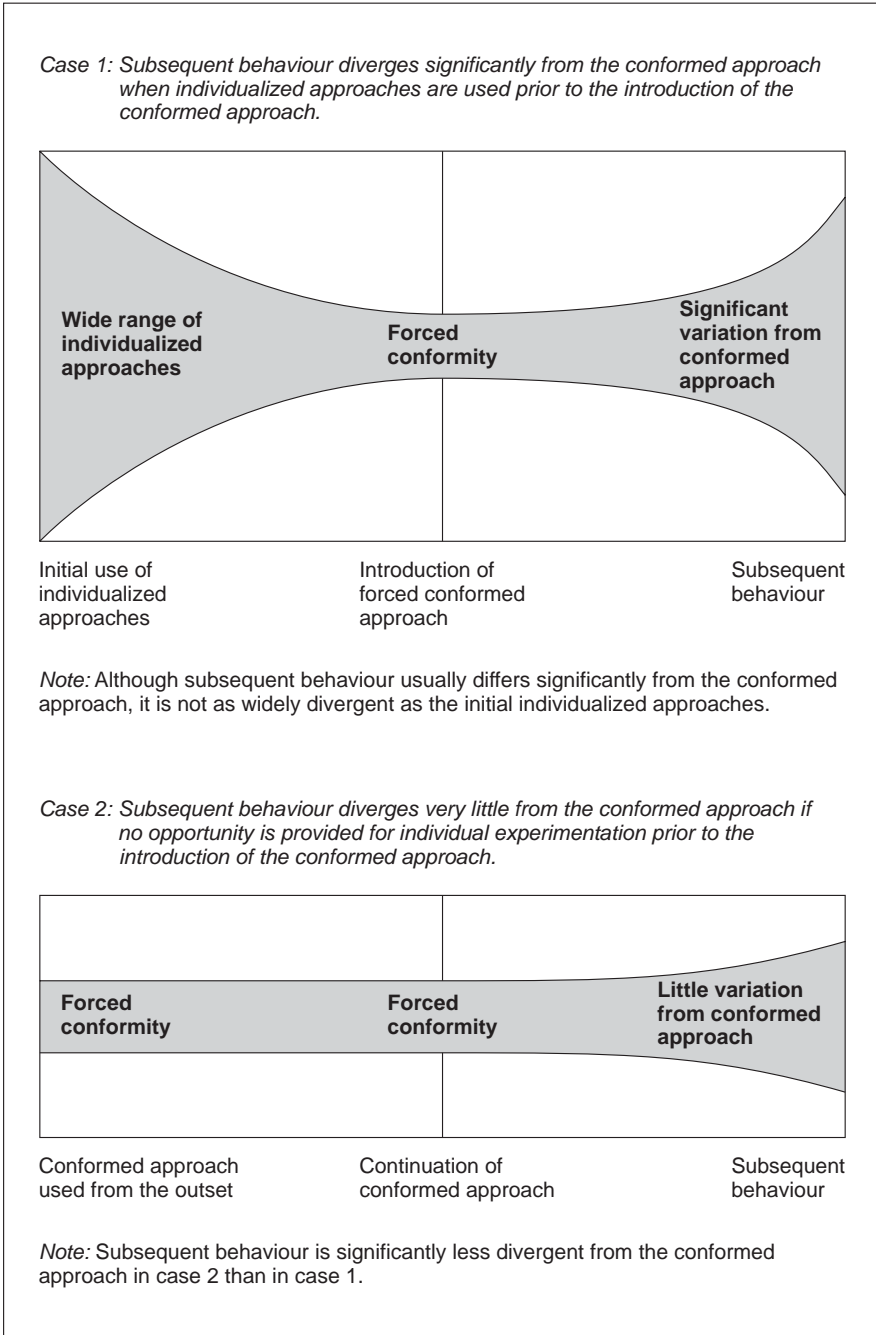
Case 1: Subsequent behaviour diverges significantly from the conformed approach when individualized approaches are used prior to the introduction of the conformed approach.

Wide range of individualized approaches

Forced conformity

Significant variation from conformed approach

Initial use of individualized approaches

Introduction of forced conformed approach

Subsequent behaviour

Note: Although subsequent behaviour usually differs significantly from the conformed approach, it is not as widely divergent as the initial individualized approaches.

Case 2: Subsequent behaviour diverges very little from the conformed approach if no opportunity is provided for individual experimentation prior to the introduction of the conformed approach.

Forced conformity

Forced conformity

Little variation from conformed approach

Conformed approach used from the outset

Continuation of conformed approach

Subsequent behaviour

Note: Subsequent behaviour is significantly less divergent from the conformed approach in case 2 than in case 1.